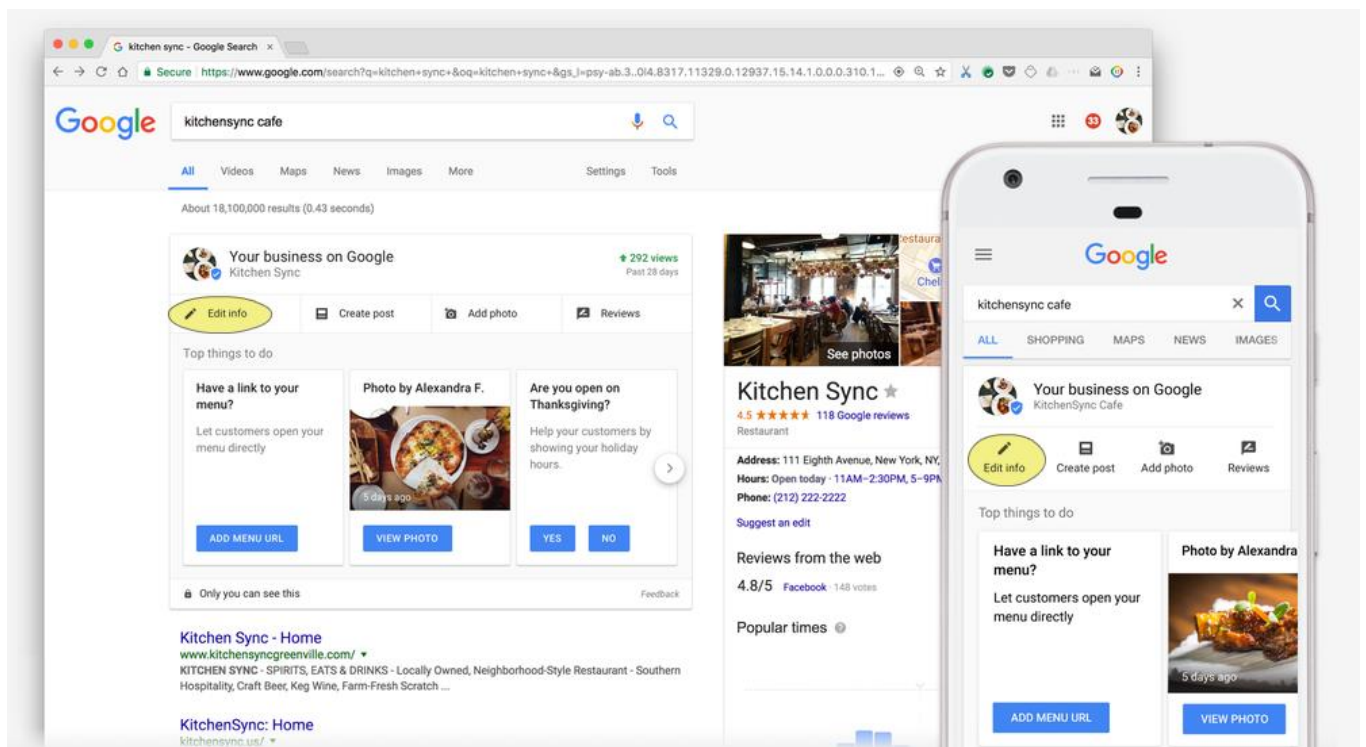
kitchen sync - Google Search ×

Secure https://www.google.com/search?q=kitchen+sync+&oq=kitchen+sync+&gs_l=psy-ab.3..0l4.8317.11329.0.12937.15.14.1.0.0.0.310.1...

Google

kitchensync cafe

33

All Videos Maps News Images More Settings Tools

About 18,100,000 results (0.43 seconds)

Your business on Google
Kitchen Sync

292 views
Past 28 days

Edit info Create post Add photo Reviews

Top things to do

Have a link to your menu?
Let customers open your menu directly
ADD MENU URL

Photo by Alexandra F.
5 days ago
VIEW PHOTO

Are you open on Thanksgiving?
Help your customers by showing your holiday hours.
YES NO

Only you can see this
Feedback

Kitchen Sync - Home
www.kitchensyncgreenville.com/
KITCHEN SYNC - SPIRITS, EATS & DRINKS - Locally Owned, Neighborhood-Style Restaurant - Southern Hospitality, Craft Beer, Keg Wine, Farm-Fresh Scratch ...

KitchenSync: Home
kitchensync.us/

estaura
Chel
See photos

Kitchen Sync
4.5 ★★★★★ 118 Google reviews
Restaurant

Address: 111 Eighth Avenue, New York, NY,
Hours: Open today · 11AM–2:30PM, 5–9PN
Phone: (212) 222-2222

Suggest an edit

Reviews from the web
4.8/5 Facebook · 148 votes

Popular times

Google

kitchensync cafe

ALL SHOPPING MAPS NEWS IMAGES

Your business on Google
KitchenSync Cafe

Edit info Create post Add photo Reviews

Top things to do

Have a link to your menu?
Let customers open your menu directly
ADD MENU URL

Photo by Alexandra
5 days ago
VIEW PHOTO